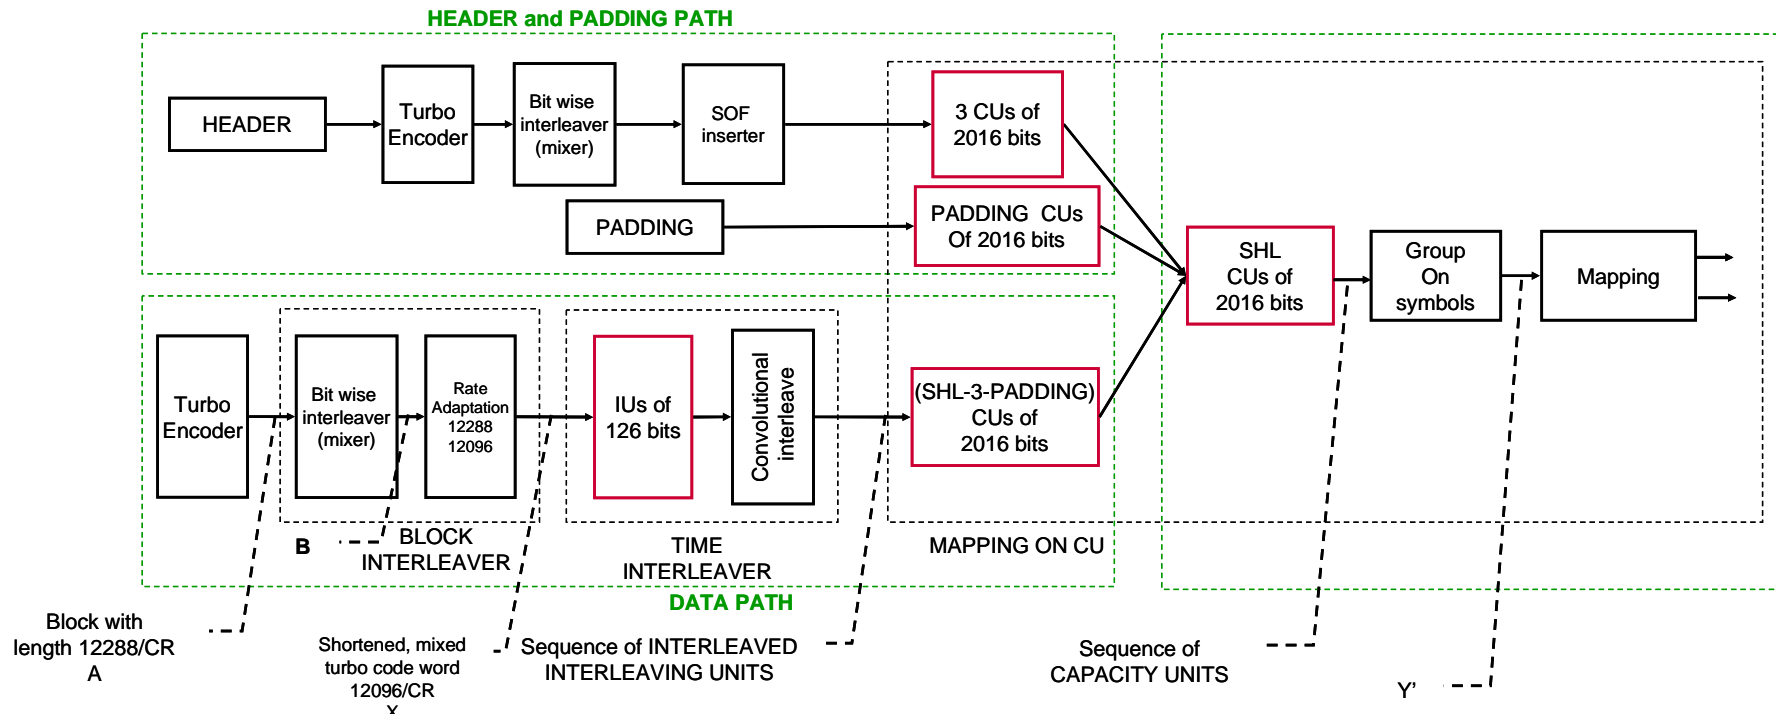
HEADER and PADDING PATH

HEADER

Turbo Encoder

Bit wise interleaver (mixer)

SOF inserter

3 CUs of 2016 bits

PADDING

PADDING CUs Of 2016 bits

SHL CUs of 2016 bits

Group On symbols

Mapping

Turbo Encoder

Bit wise interleaver (mixer)

Rate Adaptation 12288 12096

IUs of 126 bits

Convolutional interleave

(SHL-3-PADDING) CUs of 2016 bits

B

BLOCK INTERLEAVER

TIME INTERLEAVER

MAPPING ON CU

DATA PATH

Block with length 12288/CR A

Shortened, mixed turbo code word 12096/CR X

Sequence of INTERLEAVED INTERLEAVING UNITS

Sequence of CAPACITY UNITS

Y'